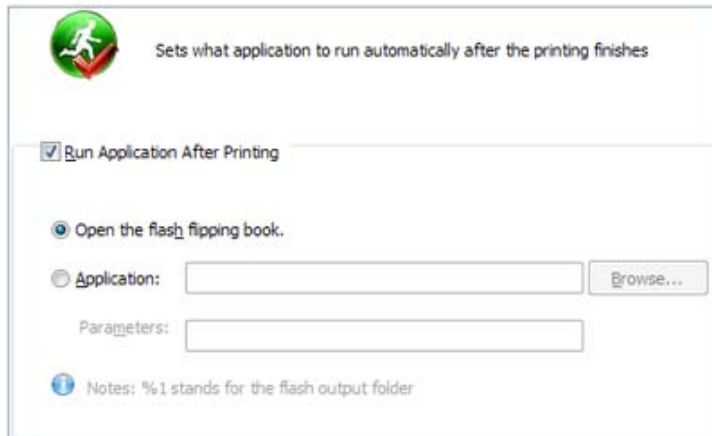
Sets what application to run automatically after the printing finishes

Run Application After Printing

Open the flash flipping book.

Application:

Browse...

Parameters:

Notes: %1 stands for the flash output folder